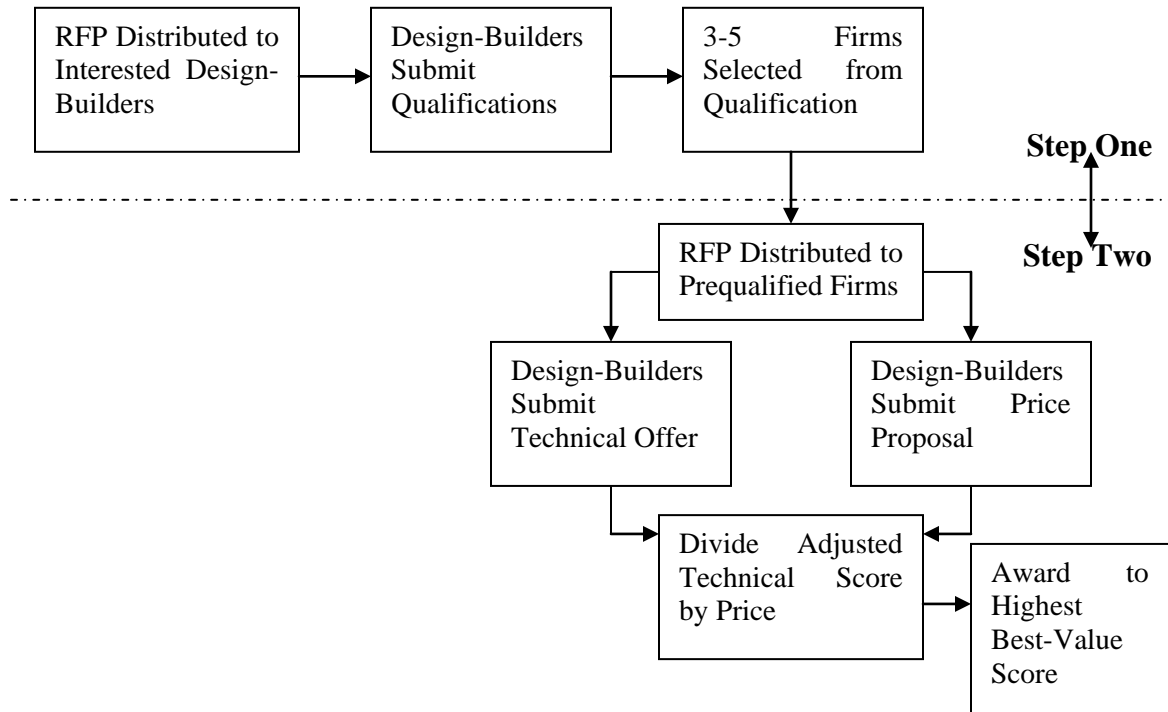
RFP Distributed to Interested Design-Builders

Design-Builders Submit Qualifications

3-5 Firms Selected from Qualification

Step One

Step Two

RFP Distributed to Prequalified Firms

Design-Builders Submit Technical Offer

Design-Builders Submit Price Proposal

Divide Adjusted Technical Score by Price

Award to Highest Best-Value Score